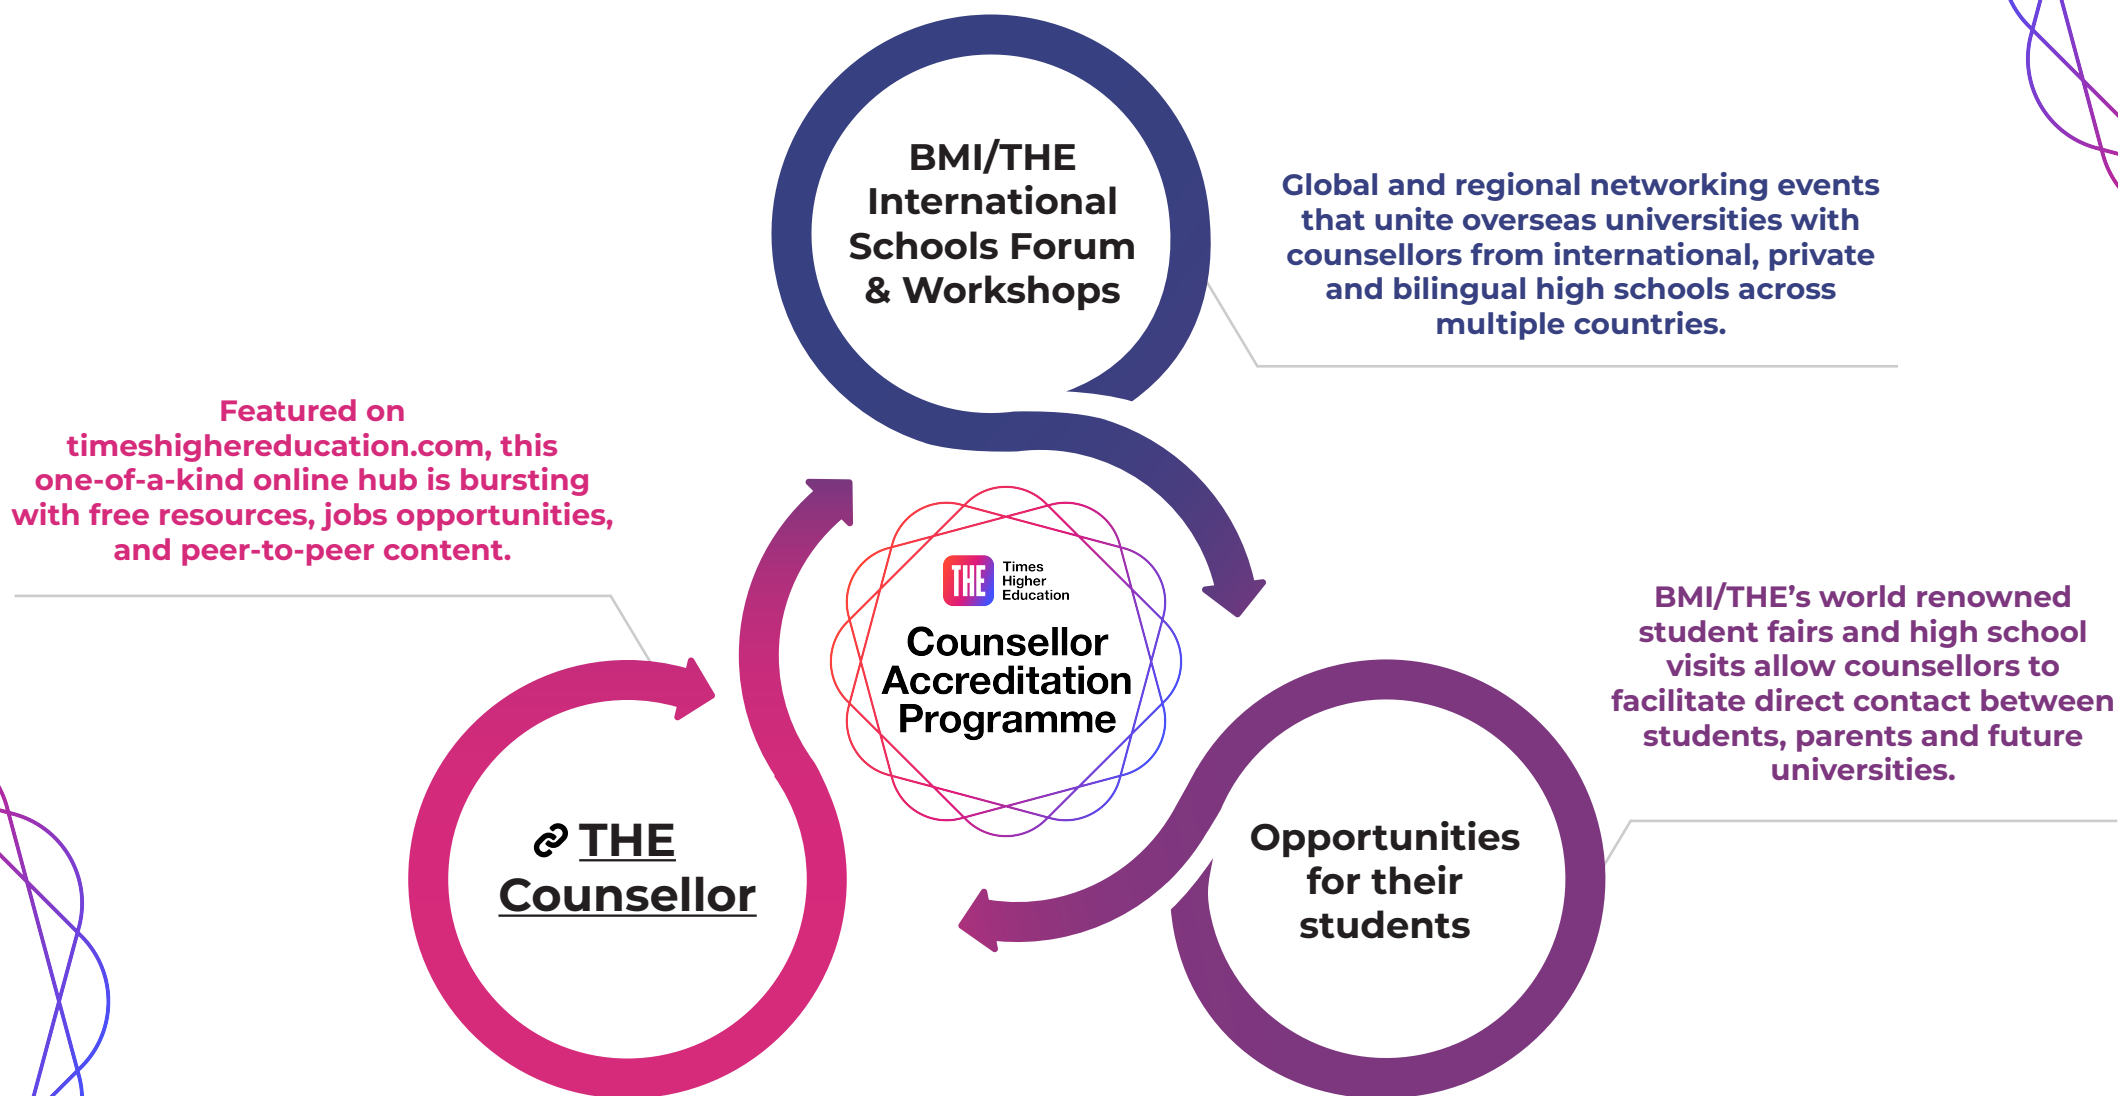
BMI/THE International Schools Forum & Workshops

Global and regional networking events that unite overseas universities with counsellors from international, private and bilingual high schools across multiple countries.

Featured on timeshighereducation.com, this one-of-a-kind online hub is bursting with free resources, jobs opportunities, and peer-to-peer content.

THE Times Higher Education

Counsellor Accreditation Programme

BMI/THE's world renowned student fairs and high school visits allow counsellors to facilitate direct contact between students, parents and future universities.

THE Counsellor

Opportunities for their students